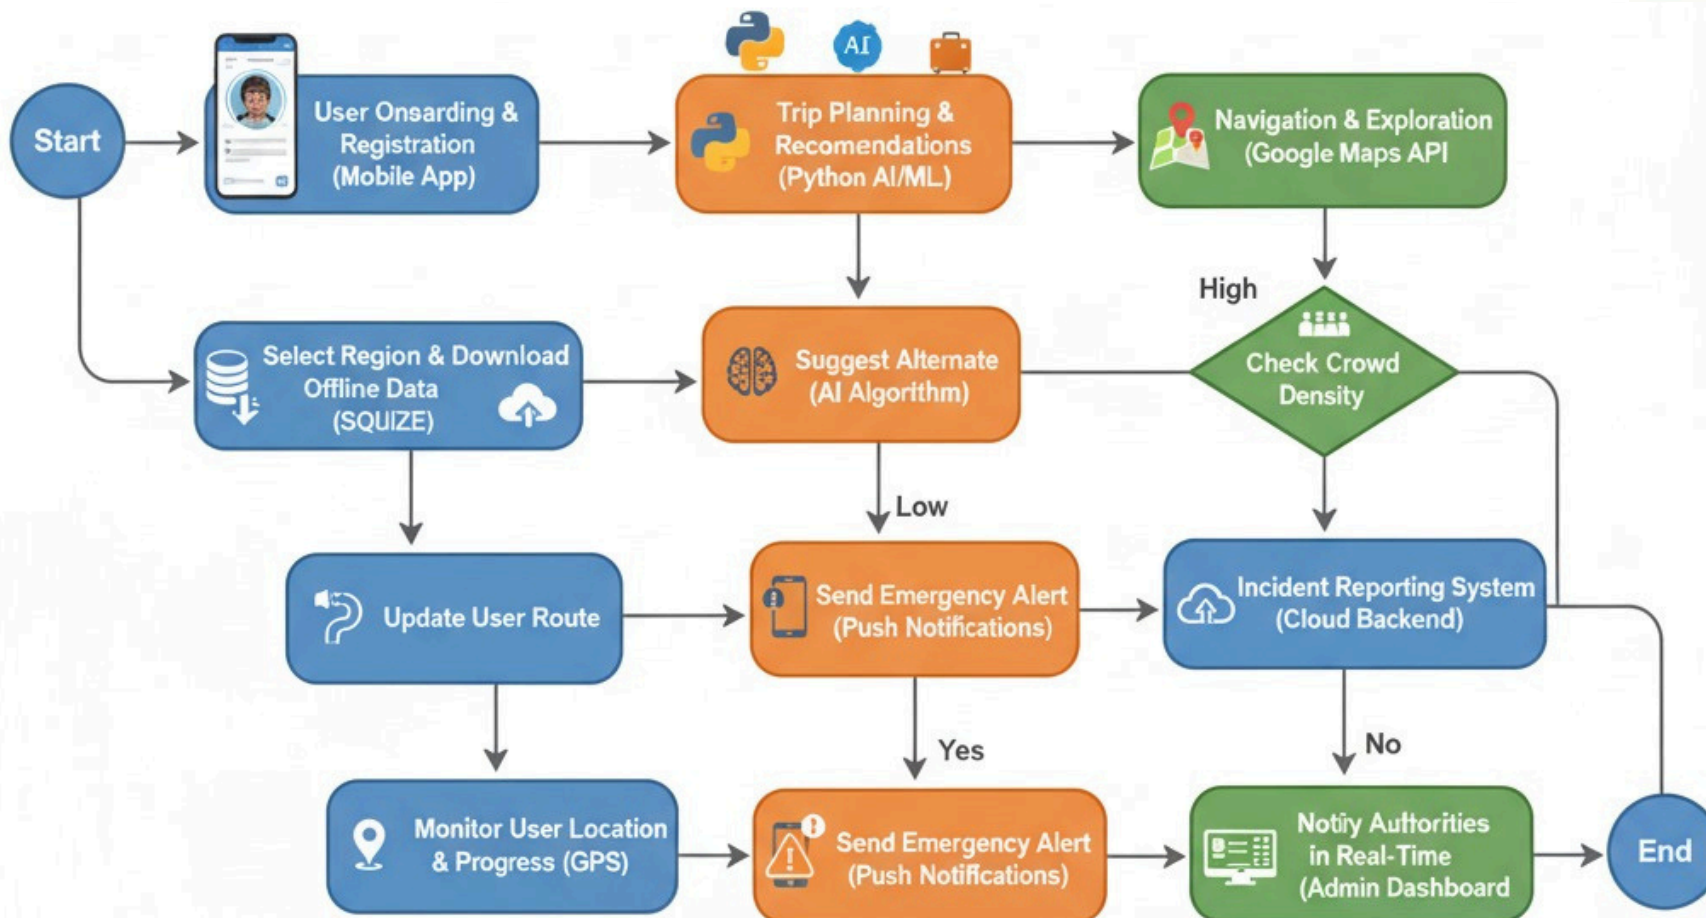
Start

User Onsarding & Registration (Mobile App)

AI

Trip Planning & Recomendations (Python AI/ML)

Navigation & Exploration (Google Maps API

High

Check Crowd Density

Select Region & Download Offline Data (SQUIZE)

Suggest Alternate (AI Algorithm)

Low

Update User Route

Send Emergency Alert (Push Notifications)

Incident Reporting System (Cloud Backend)

Yes

No

Monitor User Location & Progress (GPS)

Send Emergency Alert (Push Notifications)

Notiy Autorities in Real-Time (Admin Dashboard

End